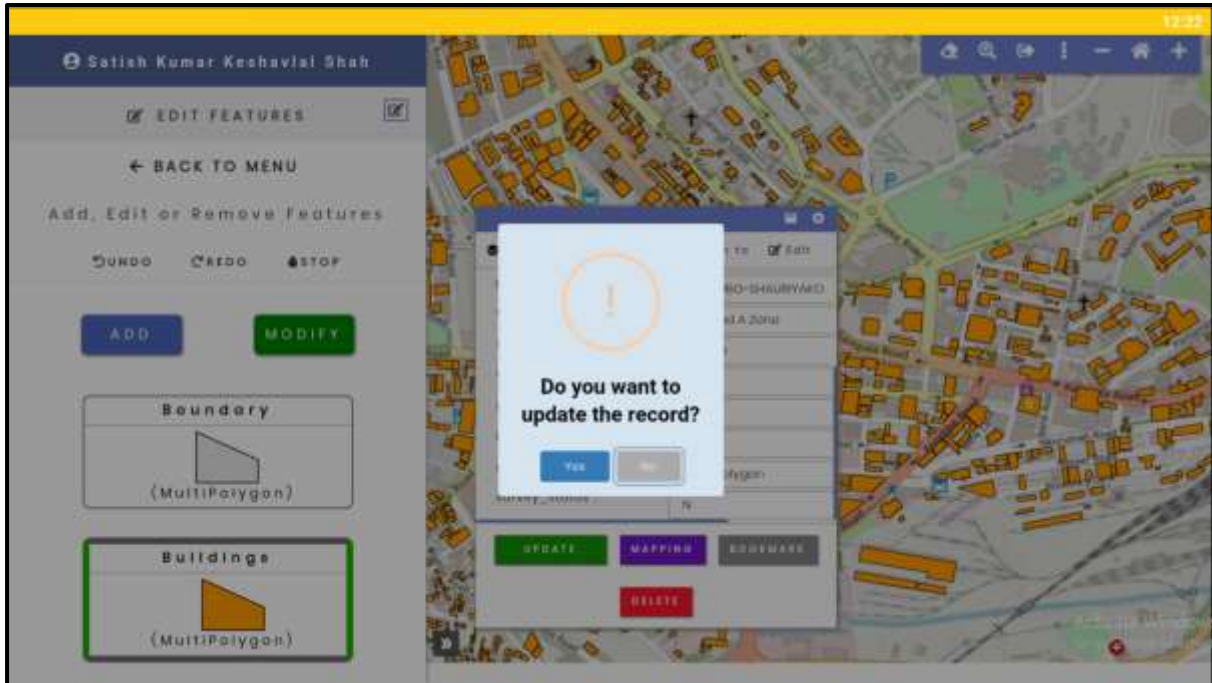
12:22

Satish Kumar Keshavlal Shah

EDIT FEATURES

← BACK TO MENU

Add, Edit or Remove Features

UNDO REDO STOP

ADD MODIFY

Boundary

(MultiPolygon)

Buildings

(MultiPolygon)

Edit

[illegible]BO-SHAURYAKO

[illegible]d A Zone

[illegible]lygon

Survey_status

N

!

Do you want to update the record?

Yes No

UPDATE MAPPING BOOKMARK

DELETE